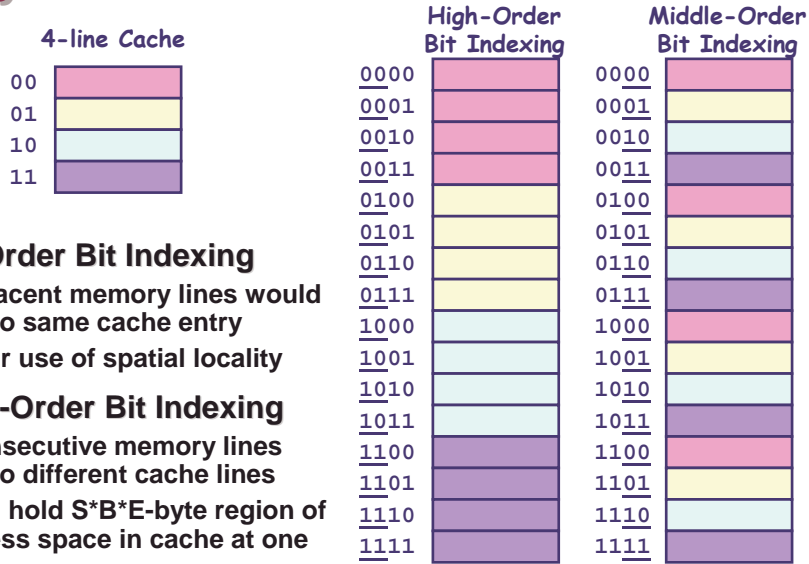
4-line Cache

00
01
10
11

Order Bit Indexing

acent memory lines would o same cache entry

r use of spatial locality

-Order Bit Indexing

secutive memory lines o different cache lines

hold S*B*E-byte region of ss space in cache at one

High-Order Bit Indexing

0000
0001
0010
0011
0100
0101
0110
0111
1000
1001
1010
1011
1100
1101
1110
1111

Middle-Order Bit Indexing

0000
0001
0010
0011
0100
0101
0110
0111
1000
1001
1010
1011
1100
1101
1110
1111